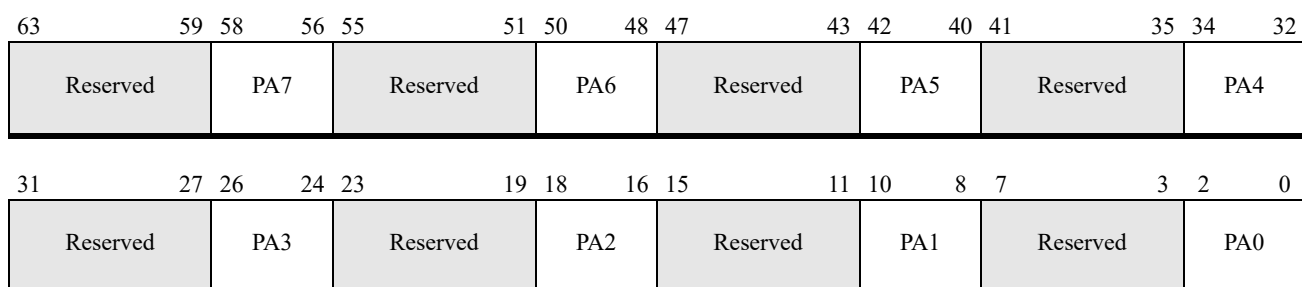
| 63 59 | 58 56 | 55 51 | 50 48 | 47 43 | 42 40 | 41 35 | 34 32 |
|---|---|---|---|---|---|---|---|
| Reserved | PA7 | Reserved | PA6 | Reserved | PA5 | Reserved | PA4 |

| 31 27 | 26 24 | 23 19 | 18 16 | 15 11 | 10 8 | 7 3 | 2 0 |
|---|---|---|---|---|---|---|---|
| Reserved | PA3 | Reserved | PA2 | Reserved | PA1 | Reserved | PA0 |